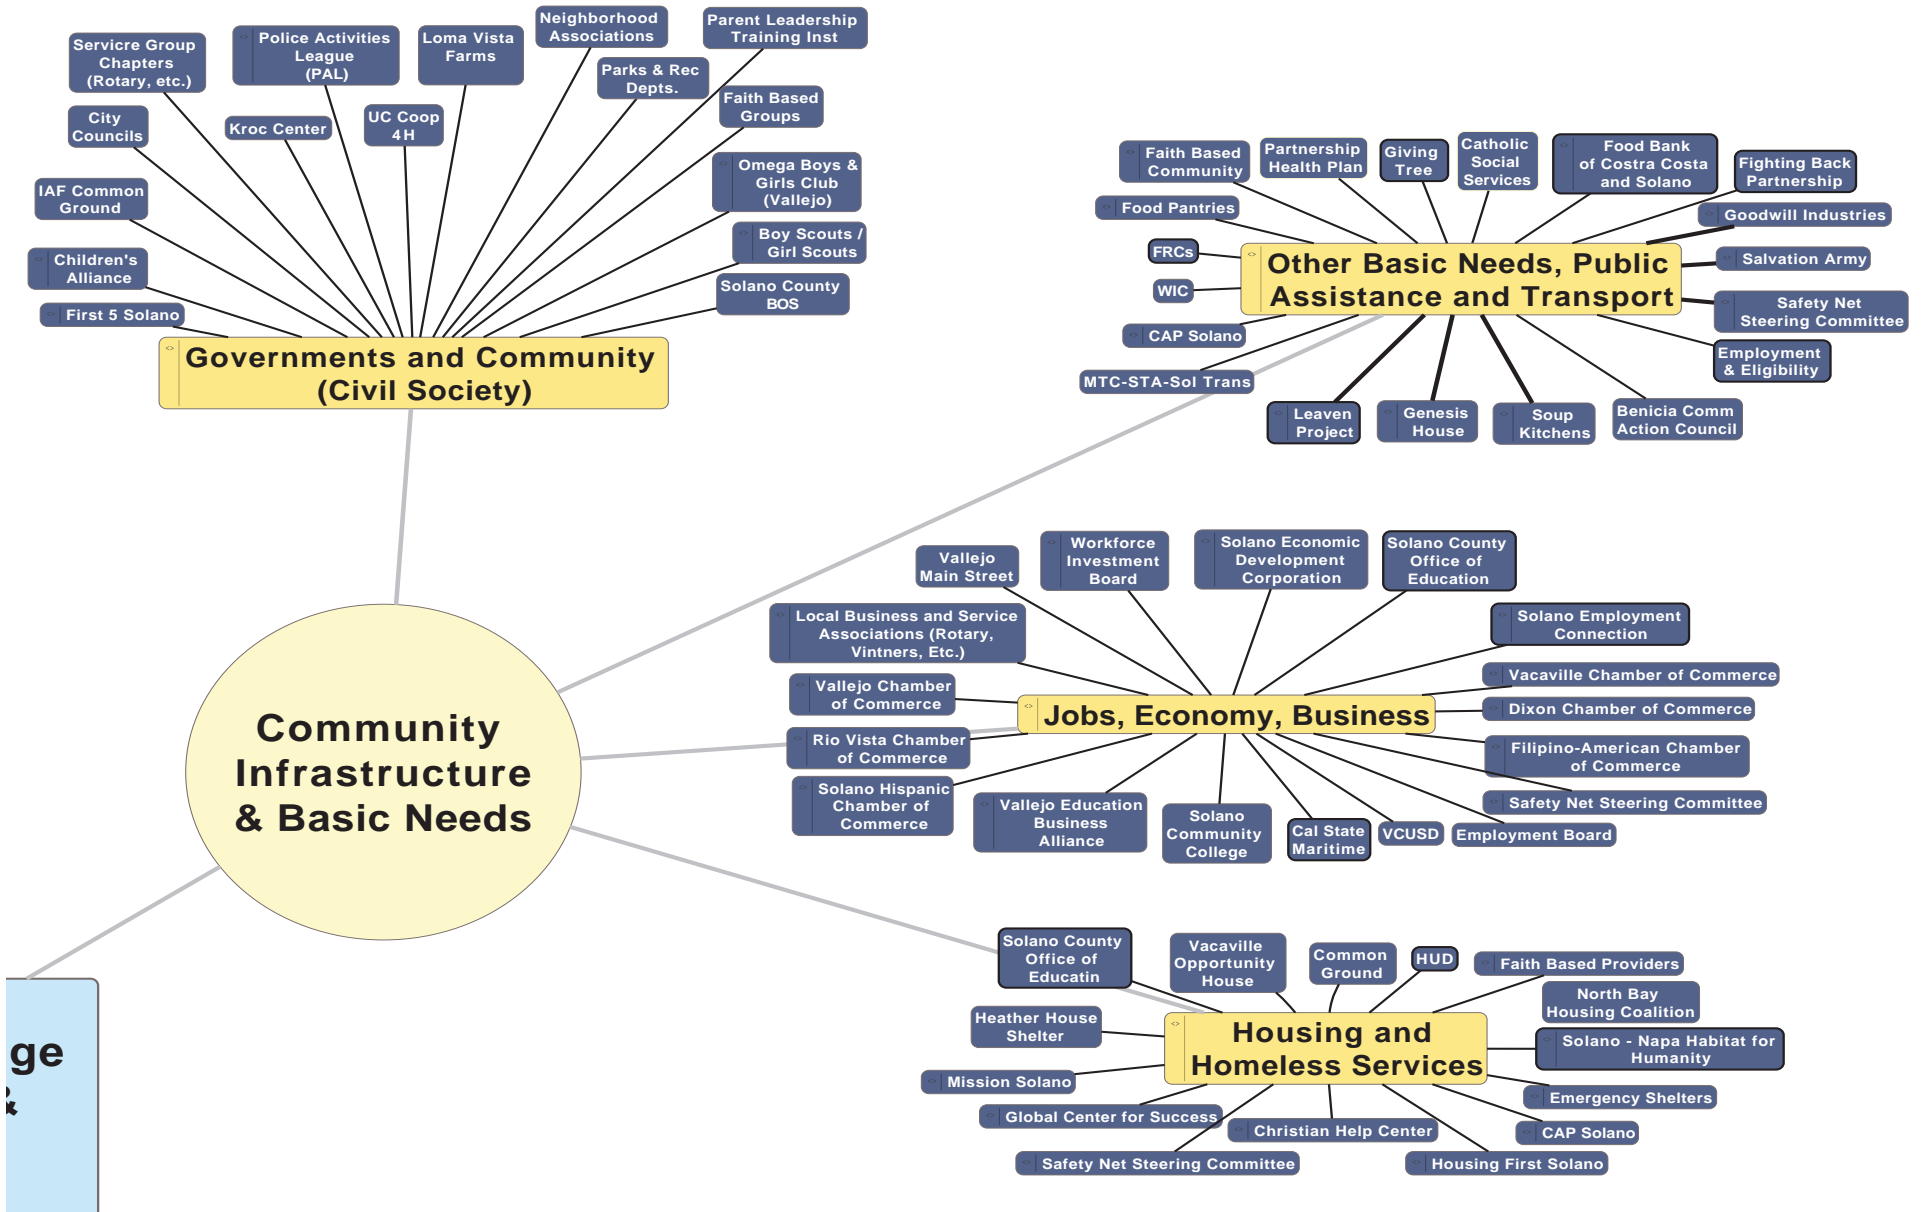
Servicre Group Chapters (Rotary, etc.)

Police Activities League (PAL)

Loma Vista Farms

Neighborhood Associations

Parent Leadership Training Inst

Parks & Rec Depts.

Faith Based Groups

City Councils

Kroc Center

UC Coop 4H

Omega Boys & Girls Club (Vallejo)

IAF Common Ground

Boy Scouts / Girl Scouts

Children's Alliance

Solano County BOS

First 5 Solano

Governments and Community (Civil Society)

Faith Based Community

Partnership Health Plan

Giving Tree

Catholic Social Services

Food Bank of Costra Costa and Solano

Fighting Back Partnership

Food Pantries

Goodwill Industries

FRCs

Other Basic Needs, Public Assistance and Transport

Salvation Army

WIC

Safety Net Steering Committee

CAP Solano

Employment & Eligibility

MTC-STA-Sol Trans

Leaven Project

Genesis House

Soup Kitchens

Benicia Comm Action Council

Vallejo Main Street

Workforce Investment Board

Solano Economic Development Corporation

Solano County Office of Education

Local Business and Service Associations (Rotary, Vintners, Etc.)

Solano Employment Connection

Vacaville Chamber of Commerce

Vallejo Chamber of Commerce

Jobs, Economy, Business

Dixon Chamber of Commerce

Rio Vista Chamber of Commerce

Filipino-American Chamber of Commerce

Community Infrastructure & Basic Needs

Solano Hispanic Chamber of Commerce

Vallejo Education Business Alliance

Solano Community College

Cal State Maritime

VCUSD

Employment Board

Safety Net Steering Committee

Solano County Office of Educatin

Vacaville Opportunity House

Common Ground

HUD

Faith Based Providers

North Bay Housing Coalition

Heather House Shelter

Housing and Homeless Services

Solano - Napa Habitat for Humanity

ge

Mission Solano

Emergency Shelters

Global Center for Success

Christian Help Center

CAP Solano

Safety Net Steering Committee

Housing First Solano